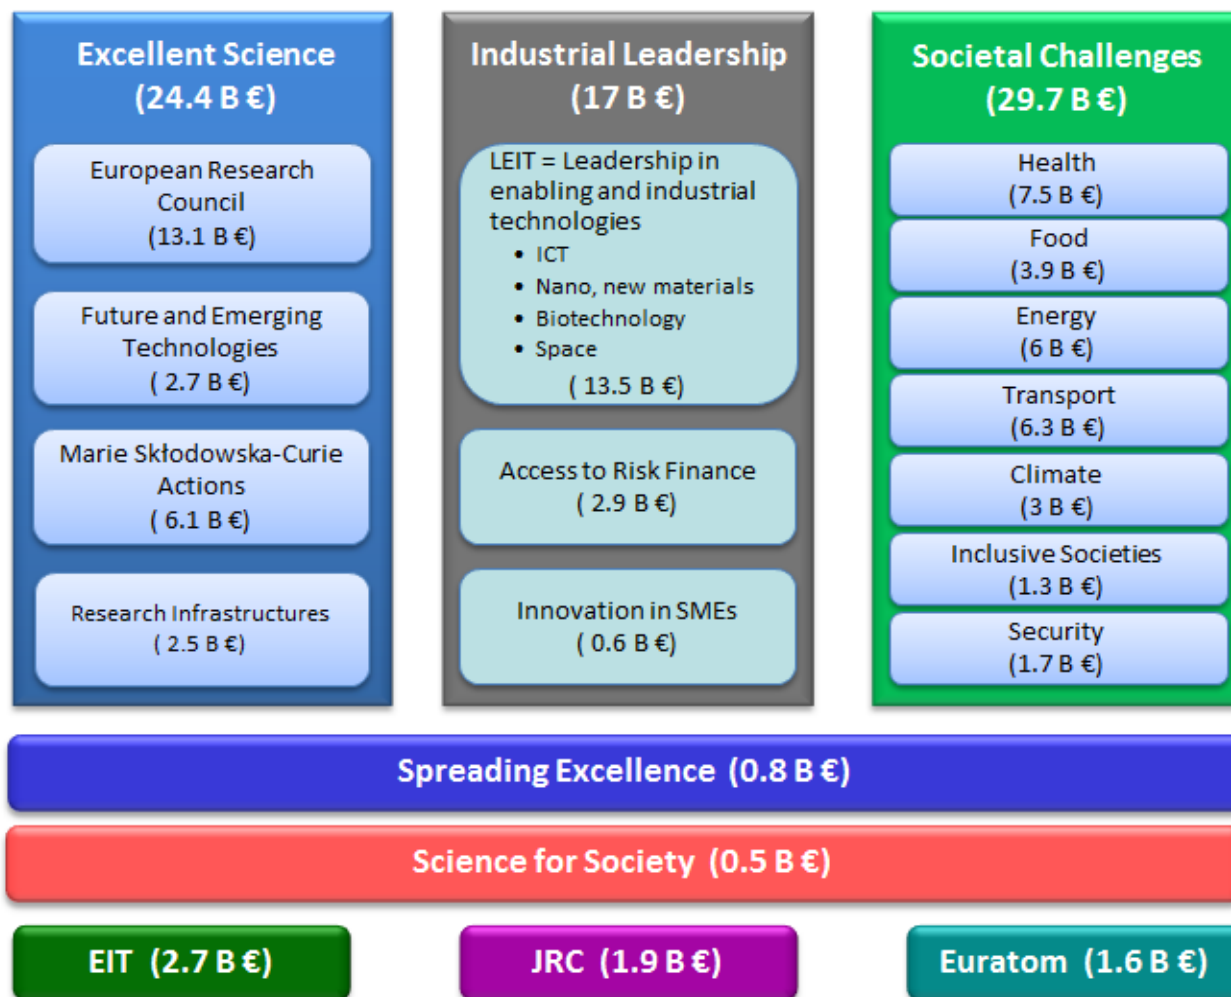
Excellent Science
(24.4 B €)

European Research Council
(13.1 B €)

Future and Emerging Technologies
( 2.7 B €)

Marie Skłodowska-Curie Actions
( 6.1 B €)

Research Infrastructures
( 2.5 B €)

Industrial Leadership
(17 B €)

LEIT = Leadership in enabling and industrial technologies
- ICT
- Nano, new materials
- Biotechnology
- Space

( 13.5 B €)

Access to Risk Finance
( 2.9 B €)

Innovation in SMEs
( 0.6 B €)

Societal Challenges
(29.7 B €)

Health
(7.5 B €)

Food
(3.9 B €)

Energy
(6 B €)

Transport
(6.3 B €)

Climate
(3 B €)

Inclusive Societies
(1.3 B €)

Security
(1.7 B €)

Spreading Excellence (0.8 B €)

Science for Society (0.5 B €)

EIT (2.7 B €)

JRC (1.9 B €)

Euratom (1.6 B €)